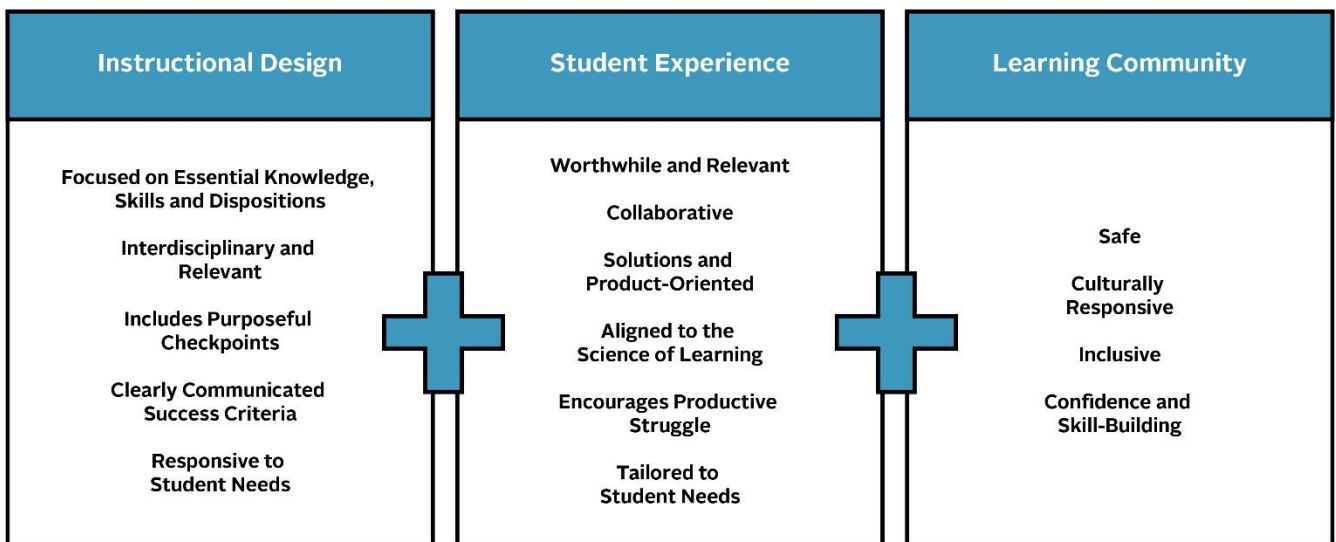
Instructional Design

Focused on Essential Knowledge, Skills and Dispositions

Interdisciplinary and Relevant

Includes Purposeful Checkpoints

Clearly Communicated Success Criteria

Responsive to Student Needs

Student Experience

Worthwhile and Relevant

Collaborative

Solutions and Product-Oriented

Aligned to the Science of Learning

Encourages Productive Struggle

Tailored to Student Needs

Learning Community

Safe

Culturally Responsive

Inclusive

Confidence and Skill-Building